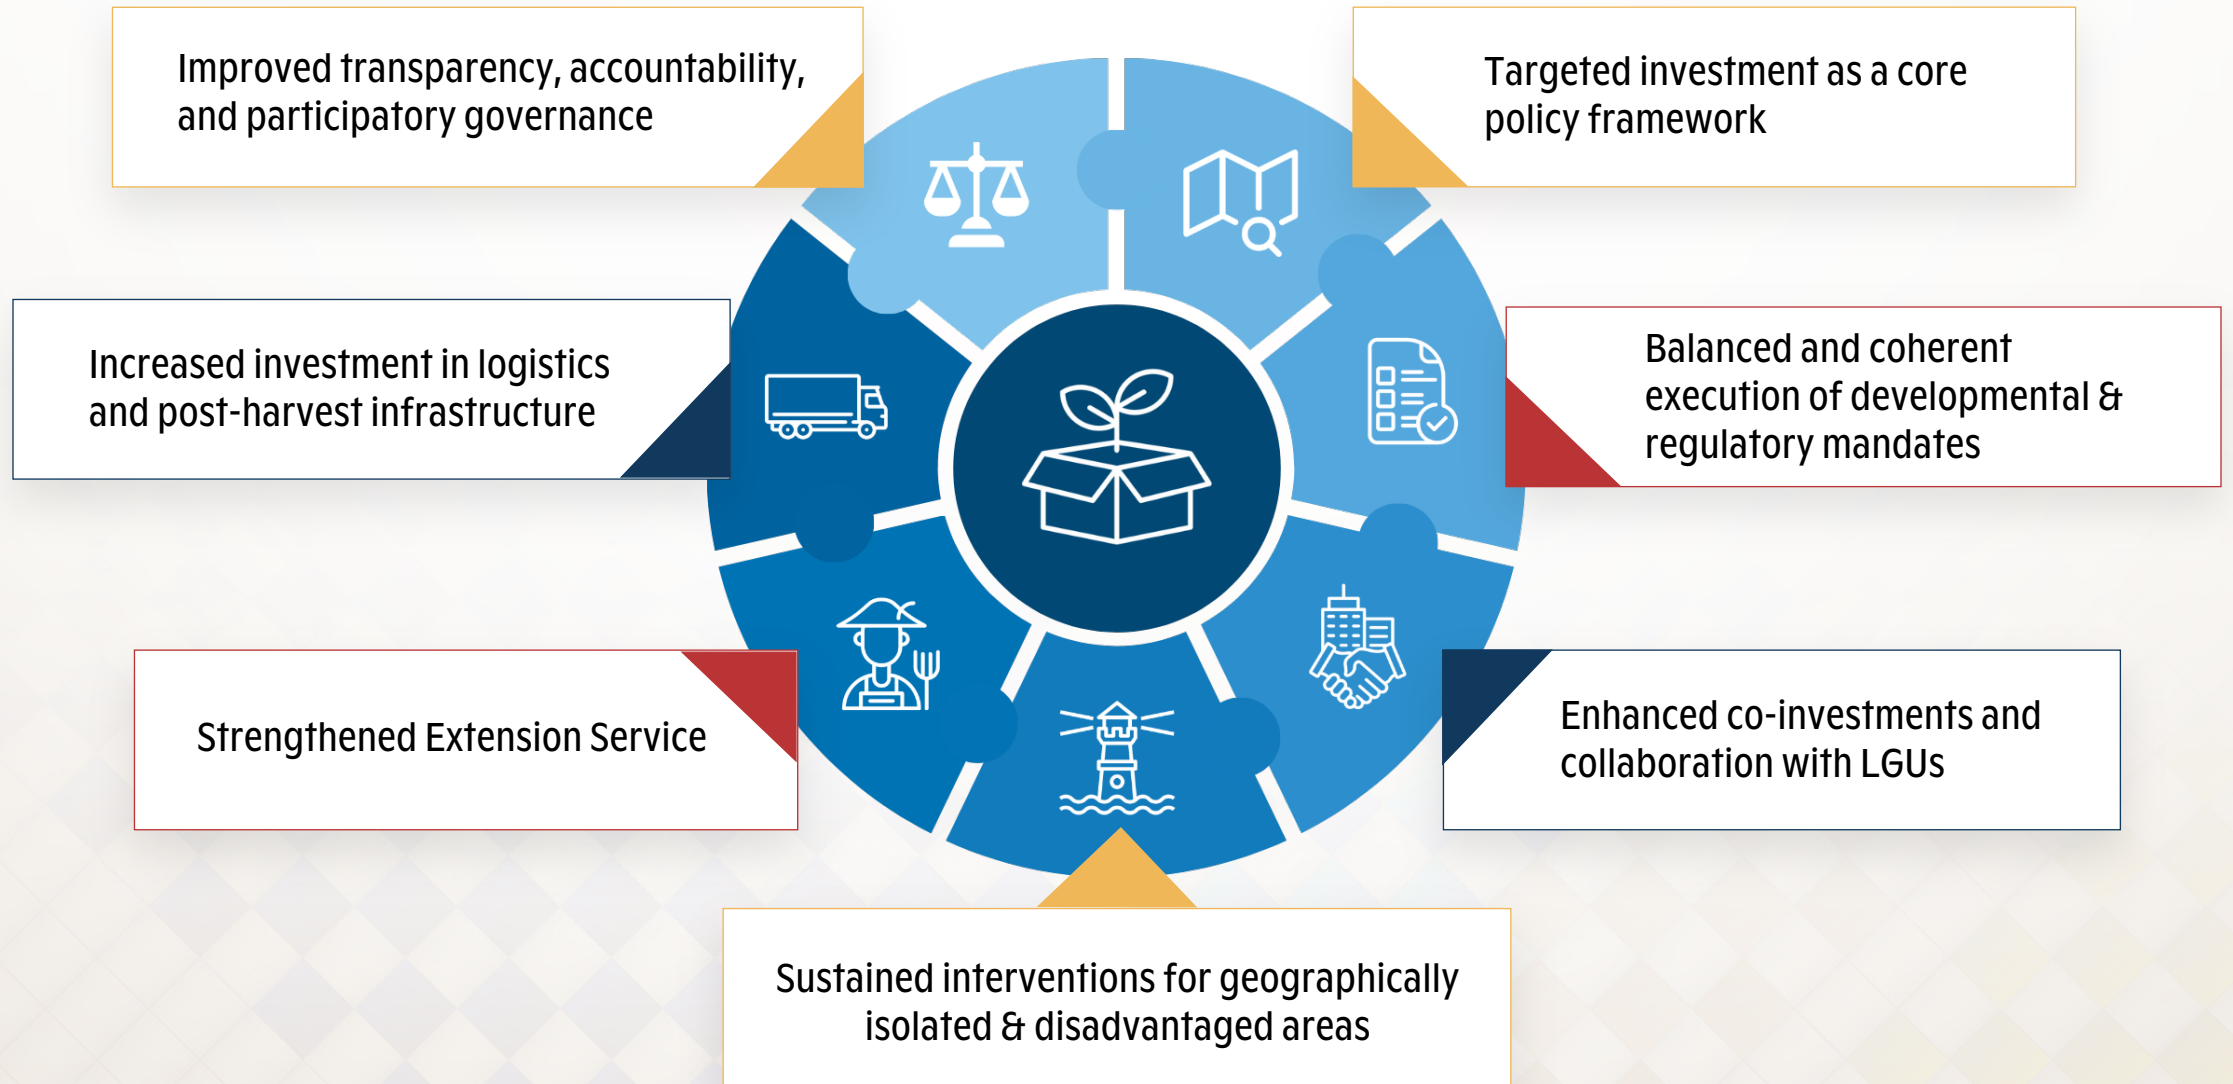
Improved transparency, accountability, and participatory governance

Targeted investment as a core policy framework

Increased investment in logistics and post-harvest infrastructure

Balanced and coherent execution of developmental & regulatory mandates

Strengthened Extension Service

Enhanced co-investments and collaboration with LGUs

Sustained interventions for geographically isolated & disadvantaged areas